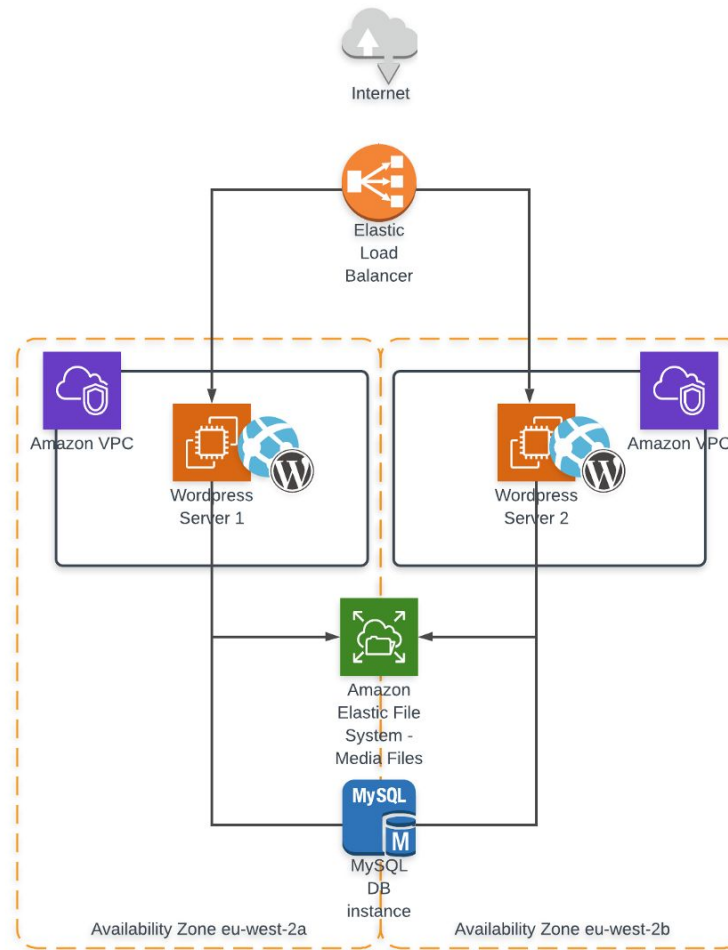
Internet

Elastic Load Balancer

Amazon VPC

Wordpress Server 1

Amazon VPC

Wordpress Server 2

Amazon Elastic File System - Media Files

MySQL

M

MySQL DB instance

Availability Zone eu-west-2a

Availability Zone eu-west-2b